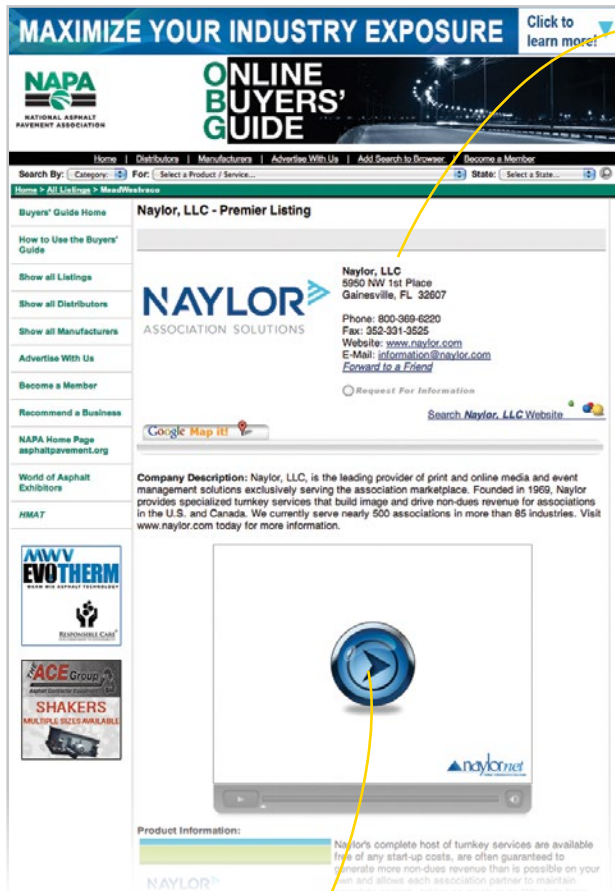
MAXIMIZE YOUR INDUSTRY EXPOSURE

Click to learn more!

NAPA
NATIONAL ASPHALT PAVEMENT ASSOCIATION

ONLINE BUYERS' GUIDE

Home | Distributors | Manufacturers | Advertise With Us | Add Search to Browser | Become a Member

Search By: Category: For: Select a Product / Service... State: Select a State...

Home > All Listings > MeadWestvaco

Buyers' Guide Home

How to Use the Buyers' Guide

Show all Listings

Show all Distributors

Show all Manufacturers

Advertise With Us

Become a Member

Recommend a Business

NAPA Home Page asphaltpavement.org

World of Asphalt Exhibitors

HMAT

MWV EVOTHERM
WARM MIX ASPHALT TECHNOLOGY

RESPONSIBLE CARE

The ACE Group
SHAKERS
MULTIPLE SIZES AVAILABLE

Naylor, LLC - Premier Listing

NAYLOR
ASSOCIATION SOLUTIONS

Naylor, LLC
5950 NW 1st Place
Gainesville, FL 32607

Phone: 800-369-6220
Fax: 352-331-3525
Website: www.naylor.com
E-Mail: information@naylor.com
Forward to a Friend

Request For Information

Google Map it!

Search Naylor, LLC Website

Company Description: Naylor, LLC, is the leading provider of print and online media and event management solutions exclusively serving the association marketplace. Founded in 1969, Naylor provides specialized turnkey services that build image and drive non-dues revenue for associations in the U.S. and Canada. We currently serve nearly 500 associations in more than 85 industries. Visit www.naylor.com today for more information.

naylornet

Product Information:

Naylor's complete host of turnkey services are available free of any start-up costs, are often guaranteed to generate more non-dues revenue than is possible on your own and allows each association partner to maintain

NAYLOR